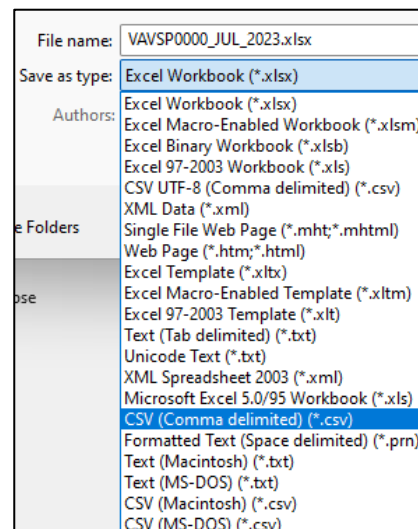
File name: VAVSP0000_JUL_2023.xlsx

Save as type: Excel Workbook (*.xlsx)

Authors:

e Folders

ose

Excel Workbook (*.xlsx)
Excel Macro-Enabled Workbook (*.xlsm)
Excel Binary Workbook (*.xlsb)
Excel 97-2003 Workbook (*.xls)
CSV UTF-8 (Comma delimited) (*.csv)
XML Data (*.xml)
Single File Web Page (*.mht;*.mhtml)
Web Page (*.htm;*.html)
Excel Template (*.xltx)
Excel Macro-Enabled Template (*.xltm)
Excel 97-2003 Template (*.xlt)
Text (Tab delimited) (*.txt)
Unicode Text (*.txt)
XML Spreadsheet 2003 (*.xml)
Microsoft Excel 5.0/95 Workbook (*.xls)
CSV (Comma delimited) (*.csv)
Formatted Text (Space delimited) (*.prn)
Text (Macintosh) (*.txt)
Text (MS-DOS) (*.txt)
CSV (Macintosh) (*.csv)
CSV (MS-DOS) (*.csv)